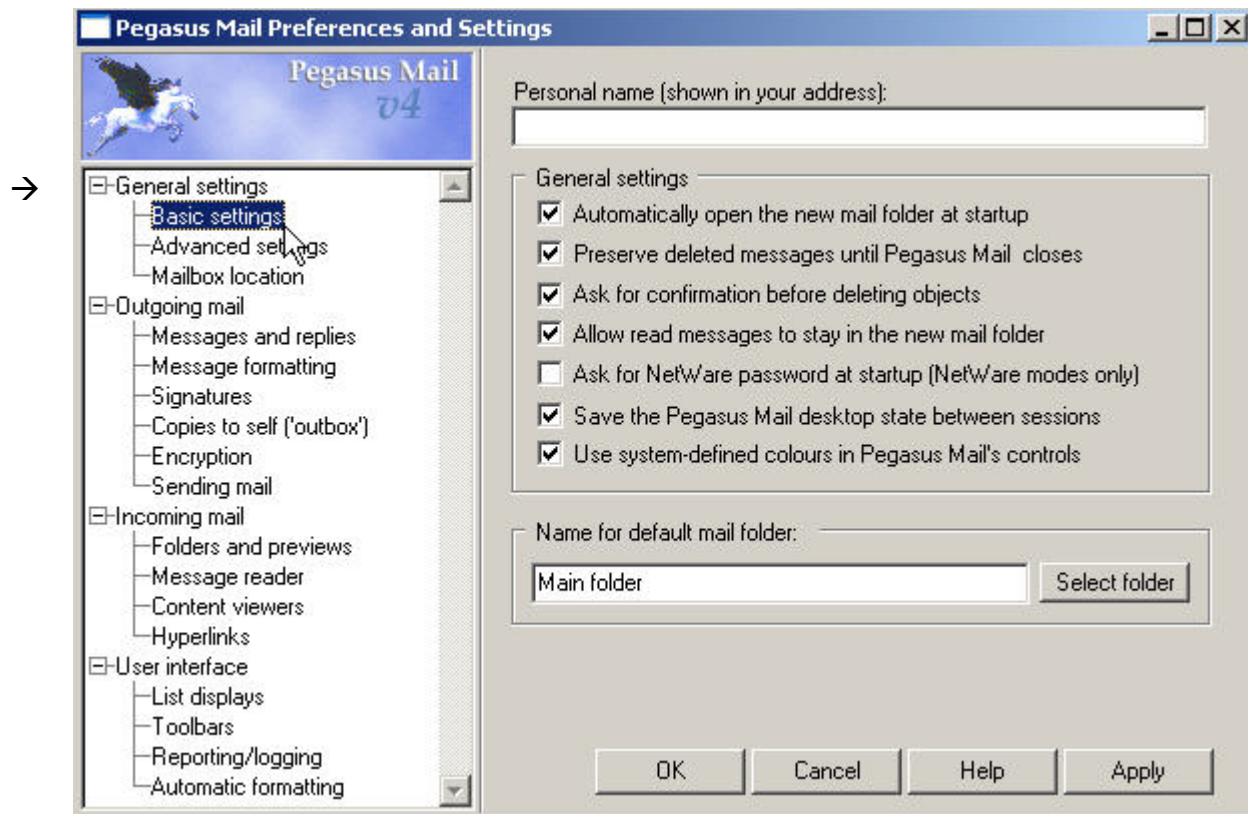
Pegasus Mail Preferences and Settings

Pegasus Mail v4

→

General settings
Basic settings
Advanced settings
Mailbox location
Outgoing mail
Messages and replies
Message formatting
Signatures
Copies to self ('outbox')
Encryption
Sending mail
Incoming mail
Folders and previews
Message reader
Content viewers
Hyperlinks
User interface
List displays
Toolbars
Reporting/logging
Automatic formatting

Personal name (shown in your address):

General settings
☑ Automatically open the new mail folder at startup
☑ Preserve deleted messages until Pegasus Mail closes
☑ Ask for confirmation before deleting objects
☑ Allow read messages to stay in the new mail folder
☐ Ask for NetWare password at startup (NetWare modes only)
☑ Save the Pegasus Mail desktop state between sessions
☑ Use system-defined colours in Pegasus Mail's controls

Name for default mail folder:
Main folder
Select folder

OK
Cancel
Help
Apply